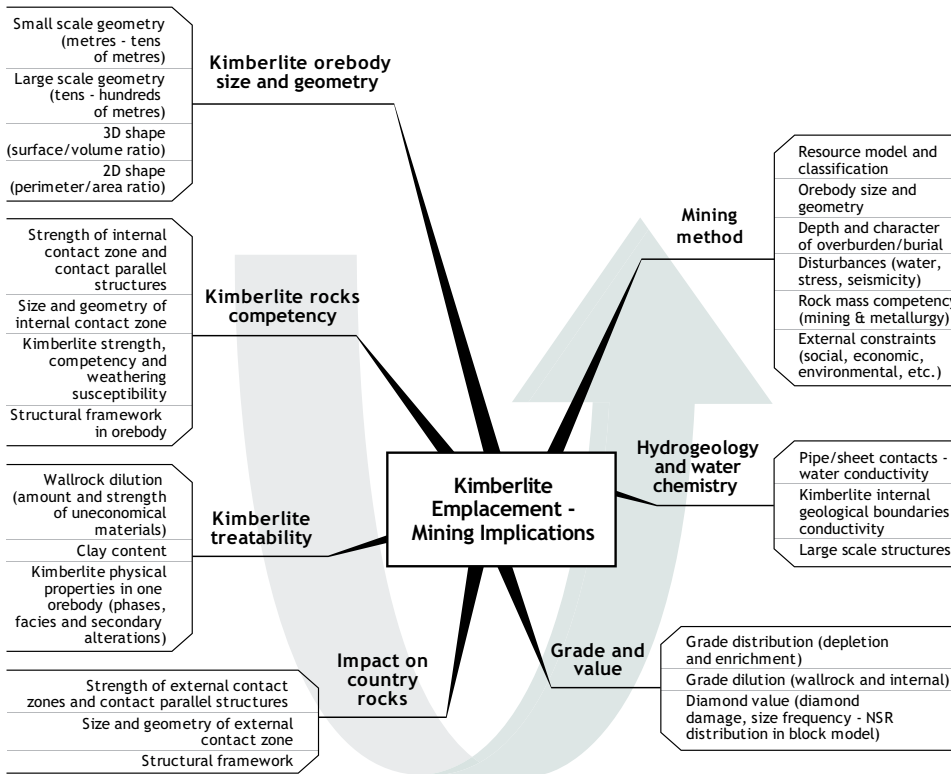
Small scale geometry (metres - tens of metres)
Large scale geometry (tens - hundreds of metres)
3D shape (surface/volume ratio)
2D shape (perimeter/area ratio)

Kimberlite orebody size and geometry

Strength of internal contact zone and contact parallel structures
Size and geometry of internal contact zone
Kimberlite strength, competency and weathering susceptibility
Structural framework in orebody

Kimberlite rocks competency

Wallrock dilution (amount and strength of uneconomical materials)
Clay content
Kimberlite physical properties in one orebody (phases, facies and secondary alterations)

Kimberlite treatability

Strength of external contact zones and contact parallel structures
Size and geometry of external contact zone
Structural framework

Impact on country rocks

Kimberlite Emplacement - Mining Implications

Mining method

Resource model and classification
Orebody size and geometry
Depth and character of overburden/burial
Disturbances (water, stress, seismicity)
Rock mass competency (mining & metallurgy)
External constraints (social, economic, environmental, etc.)

Hydrogeology and water chemistry

Pipe/sheet contacts - water conductivity
Kimberlite internal geological boundaries conductivity
Large scale structures

Grade and value

Grade distribution (depletion and enrichment)
Grade dilution (wallrock and internal)
Diamond value (diamond damage, size frequency - NSR distribution in block model)